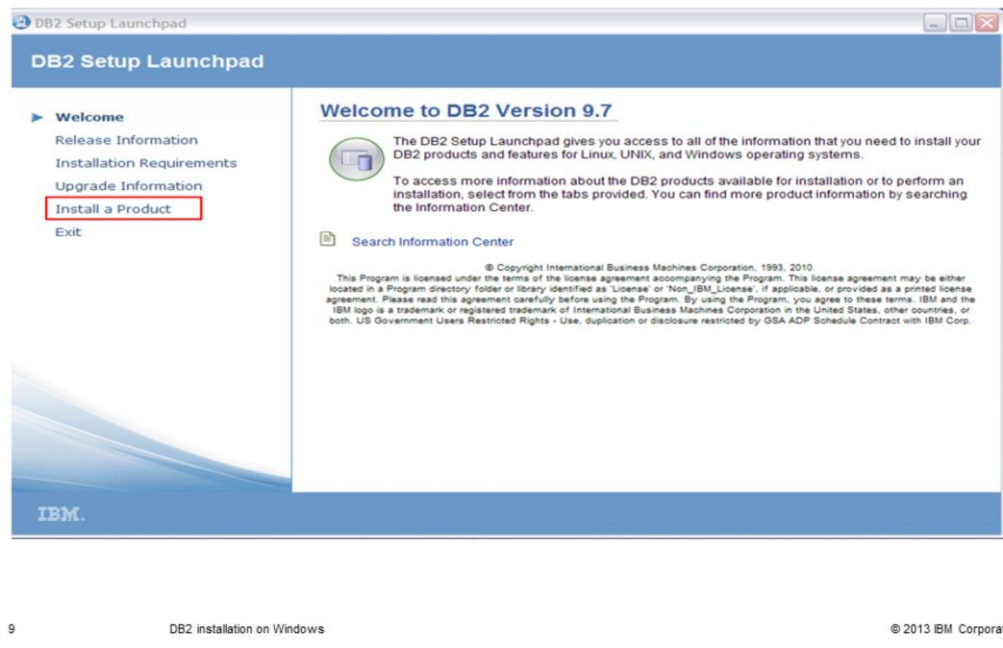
DB2 Setup Launchpad

DB2 Setup Launchpad

Welcome
Release Information
Installation Requirements
Upgrade Information
Install a Product
Exit

Welcome to DB2 Version 9.7

The DB2 Setup Launchpad gives you access to all of the information that you need to install your DB2 products and features for Linux, UNIX, and Windows operating systems.

To access more information about the DB2 products available for installation or to perform an installation, select from the tabs provided. You can find more product information by searching the Information Center.

Search Information Center

© Copyright International Business Machines Corporation, 1993, 2010.
This Program is licensed under the terms of the license agreement accompanying the Program. This license agreement may be either located in a Program directory folder or library identified as 'License' or 'Non_IBM_License', if applicable, or provided as a printed license agreement. Please read this agreement carefully before using the Program. By using the Program, you agree to these terms. IBM and the IBM logo is a trademark or registered trademark of International Business Machines Corporation in the United States, other countries, or both. US Government Users Restricted Rights - Use, duplication or disclosure restricted by GSA ADP Schedule Contract with IBM Corp.

IBM.

9 DB2 installation on Windows © 2013 IBM Corporat